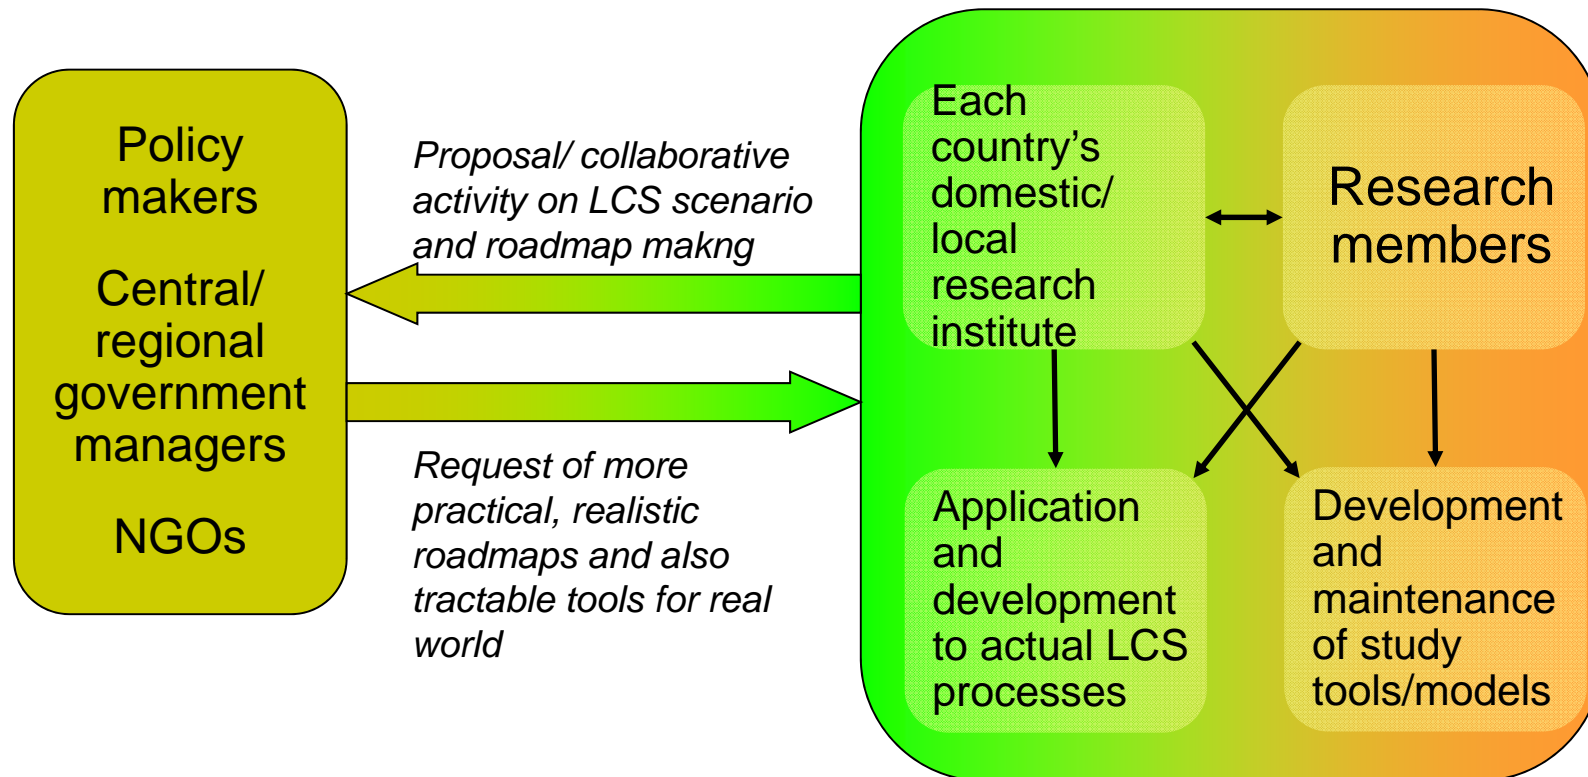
Policy makers

Central/ regional government managers

NGOs

Proposal/ collaborative activity on LCS scenario and roadmap makng

Request of more practical, realistic roadmaps and also tractable tools for real world

Each country's domestic/ local research institute

Research members

Application and development to actual LCS processes

Development and maintenance of study tools/models